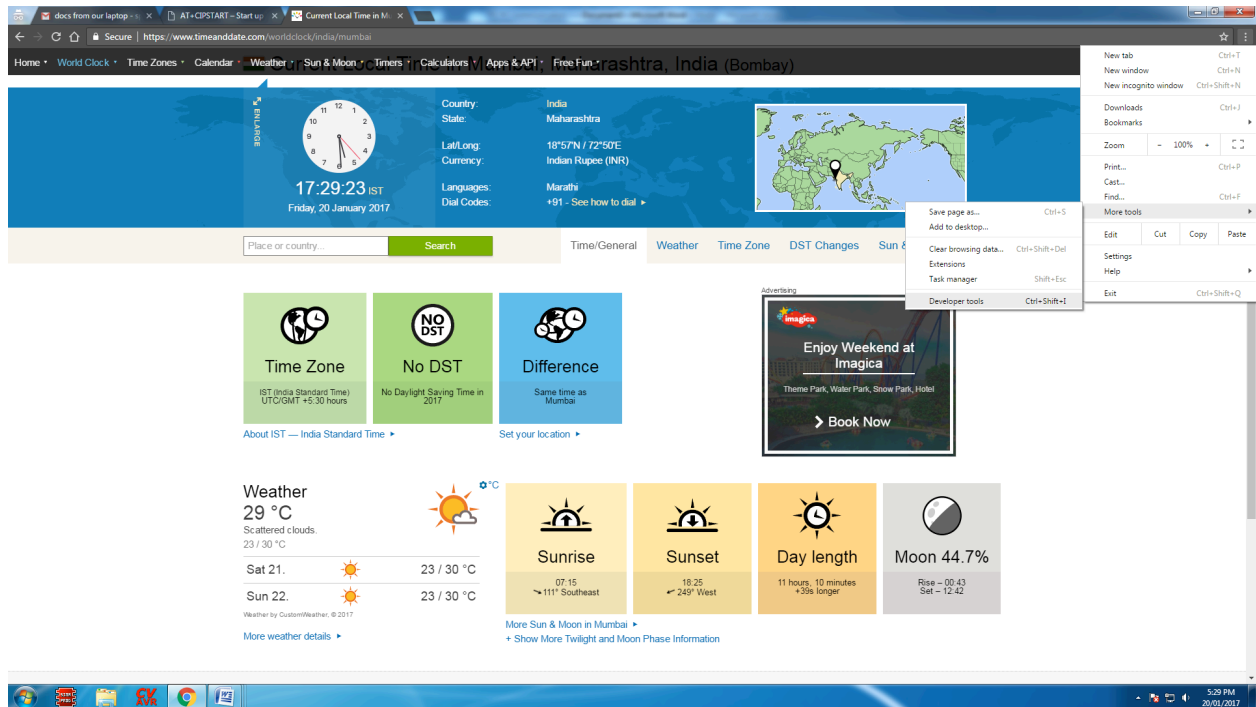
docs from our laptop ×
AT+CIPSTART – Start up ×
Current Local Time in M... ×

Secure | https://www.timeanddate.com/worldclock/india/mumbai

Home World Clock Time Zones Calendar Weather Sun & Moon Timers Calculators Apps & API Free Fun

Current Local Time in Mumbai, Maharashtra, India (Bombay)

ENLARGE

17:29:23 IST
Friday, 20 January 2017

Country: India
State: Maharashtra
Lat/Long: 18°57'N / 72°50'E
Currency: Indian Rupee (INR)
Languages: Marathi
Dial Codes: +91 - See how to dial

Place or country...
Search

Time/General Weather Time Zone DST Changes Sun &

Time Zone
IST (India Standard Time) UTC/GMT +5:30 hours

NO DST
No DST
No Daylight Saving Time in 2017

Difference
Same time as Mumbai

About IST — India Standard Time
Set your location

Advertising
imagica
Enjoy Weekend at Imagica
Theme Park, Water Park, Snow Park, Hotel
Book Now

Weather
29 °C
Scattered clouds.
23 / 30 °C
°C

| Sat 21. | 23 / 30 °C |
|---|---|
| Sun 22. | 23 / 30 °C |

Weather by CustomWeather, © 2017
More weather details

Sunrise
07:15
111° Southeast

Sunset
18:25
249° West

Day length
11 hours, 10 minutes
+39s longer

Moon 44.7%
Rise – 00:43
Set – 12:42

More Sun & Moon in Mumbai
+ Show More Twilight and Moon Phase Information

Save page as... Ctrl+S
Add to desktop...
Clear browsing data... Ctrl+Shift+Del
Extensions
Task manager Shift+Esc
Developer tools Ctrl+Shift+I

New tab Ctrl+T
New window Ctrl+N
New incognito window Ctrl+Shift+N
Downloads Ctrl+J
Bookmarks
Zoom − 100% +
Print... Ctrl+P
Cast...
Find... Ctrl+F
More tools
Edit Cut Copy Paste
Settings
Help
Exit Ctrl+Shift+Q

5:29 PM
20/01/2017